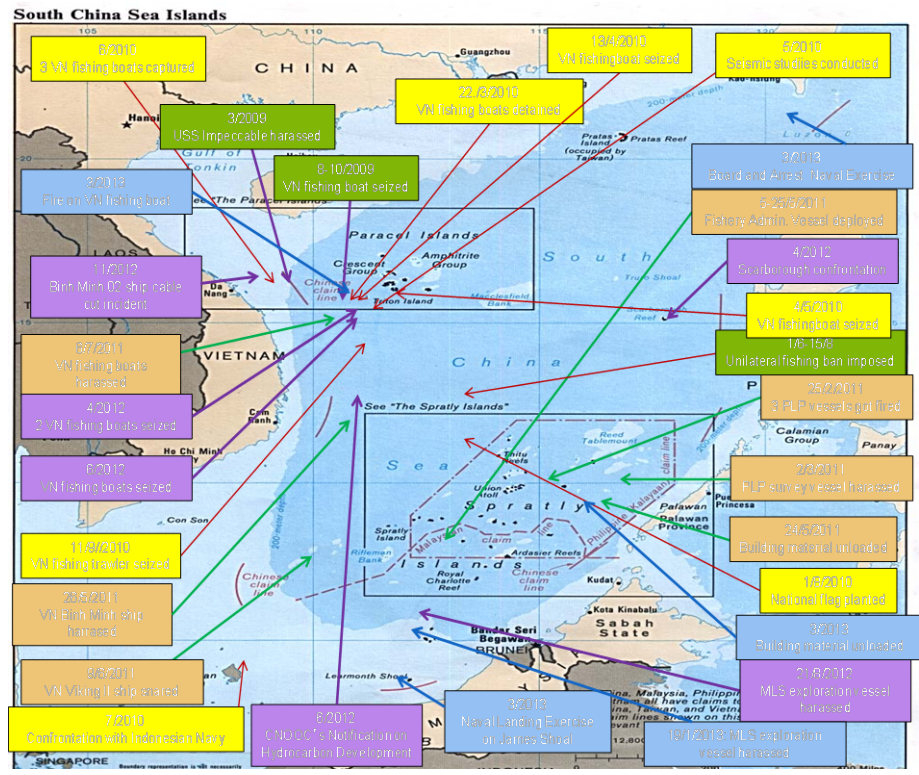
South China Sea Islands

6/2010
3 VN fishing boats captured

CHINA

Guangzhou

13/4/2010
VN fishing boat seized

5/2012
Seismic studies conducted

22/3/2010
VN fishing boats detained

3/2009
USS Impeccable harassed

Hanoi

Gulf of Tonkin

8-10/2009
VN fishing boat seized

Pratas Reef
Pratas Island (occupied by Taiwan)

Luzon

2/2013
Board and Arrest Naval Exercise

3/2013
Fire on VN fishing boat

See "The Paracel Islands"

5-25/5/2011
Fishery Admin. Vessel deployed

LAOS

Paracel Islands

Crescent Group

Amphitrite Group

South

11/2012
Binh Minh 02 ship cable cut incident

Da Nang

Chinese claim line

Triton Island

Macclesfield Bank

4/2012
Scarborough confrontation

Truro Shoal

Reef

4/5/2010
VN fishing boat seized

9/7/2011
VN fishing boats harassed

VIETNAM

China

1/6-15/8
Unilateral fishing ban imposed

4/2012
2 VN fishing boats seized

Cam Ranh

See "The Spratly Islands"

25/2/2011
3 PLP vessels got fired

Calamian Group

Reed Tablemount

Ho Chi Minh

6/2012
VN fishing boats seized

Sea

Thitu Reefs

Union Atoll

Spratly

2/3/2011
PLP survey vessel harassed

Con Son

Palawan

Spratly Island

Malaysian claim line

Philippine claim line

Puerto Princesa

Palawan Province

24/5/2011
Building material unloaded

11-9/2010
VN fishing trawler seized

Rifleman Bank

Islands

Ardasier Reefs

Royal Charlotte Reef

Chinese claim line

Kudat

Panay

1/6/2010
National Flag planted

26/5/2011
VN Binh Minh ship harassed

Chinese claim line

Kota Kinabalu

Sabah State

3/2013
Building material unloaded

Bandar Seri Begawan

BRUNEI

9/6/2011
VN Viking II ship chased

21/8/2012
MLS exploration vessel harassed

Louisa Reef

Learmonth Shoal

7/2010
Confrontation with Indonesian Navy

6/2012
CNOOC's Notification on Hydrocarbon Development

3/2013
Naval Landing Exercise on James Shoal

China, Malaysia, Philippine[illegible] all have claims to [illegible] Taiwan, and Vietna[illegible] claim lines shown on this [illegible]

19/10/2012 MLS exploration vessel harassed

SINGAPORE

Boundary representation is not necessarily authoritative